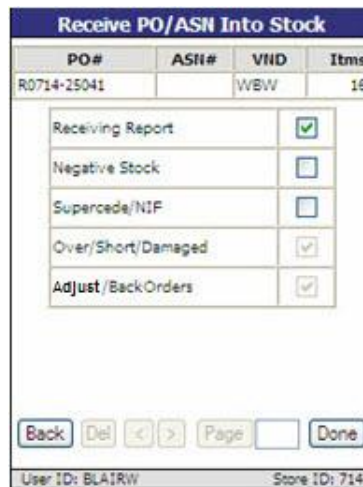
Receive PO/ASN Into Stock

| PO# | ASN# | VND | Itms |
|---|---|---|---|
| R0714-25041 | | WBW | 16 |

| Receiving Report | ☑ |
|---|---|
| Negative Stock | ☐ |
| Supercede/NIF | ☐ |
| Over/Short/Damaged | ☑ |
| Adjust/BackOrders | ☑ |

Back Del < > Page Done

User ID: BLAIRW Store ID: 714